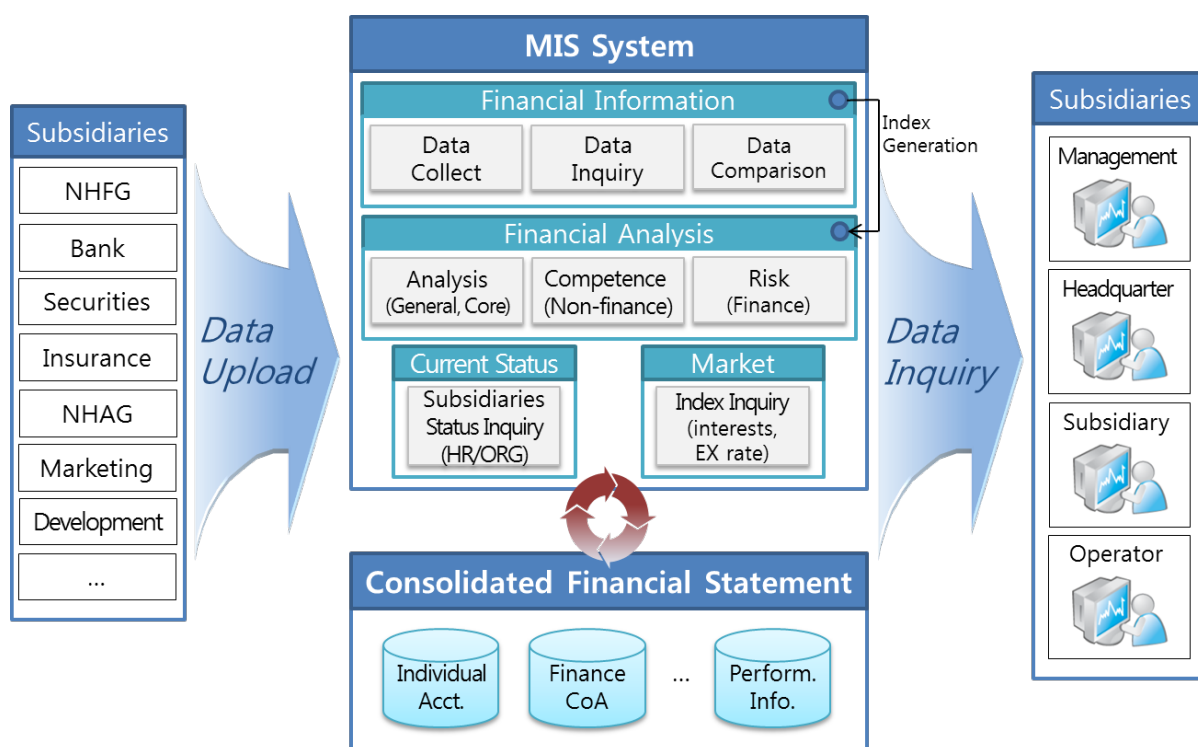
Subsidiaries

NHFG

Bank

Securities

Insurance

NHAG

Marketing

Development

...

Data Upload

MIS System

Financial Information

Data Collect

Data Inquiry

Data Comparison

Index Generation

Financial Analysis

Analysis (General, Core)

Competence (Non-finance)

Risk (Finance)

Current Status

Subsidiaries Status Inquiry (HR/ORG)

Market

Index Inquiry (interests, EX rate)

Consolidated Financial Statement

Individual Acct.

Finance CoA

...

Perform. Info.

Data Inquiry

Subsidiaries

Management

Headquarter

Subsidiary

Operator